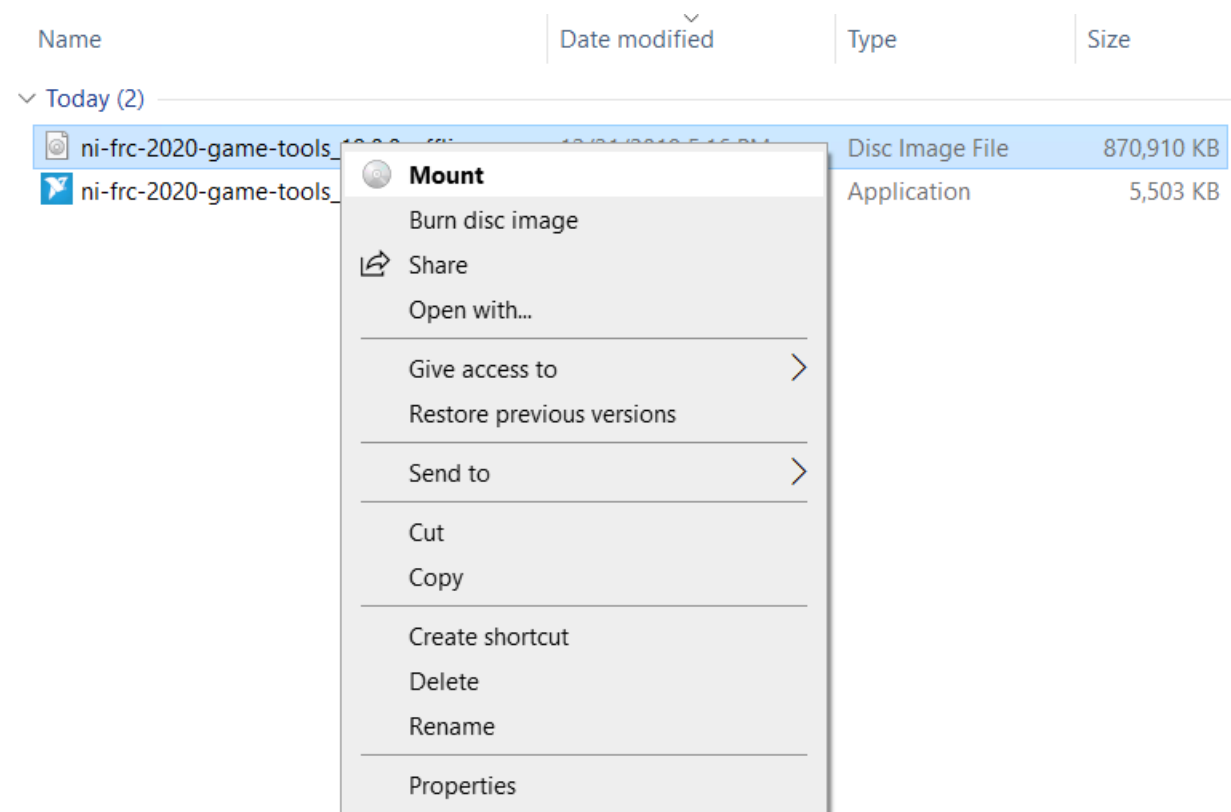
Name | Date modified | Type | Size

Today (2)

ni-frc-2020-game-tools_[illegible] | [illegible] | Disc Image File | 870,910 KB

ni-frc-2020-game-tools_ | Application | 5,503 KB

Mount
Burn disc image
Share
Open with...
Give access to
Restore previous versions
Send to
Cut
Copy
Create shortcut
Delete
Rename
Properties